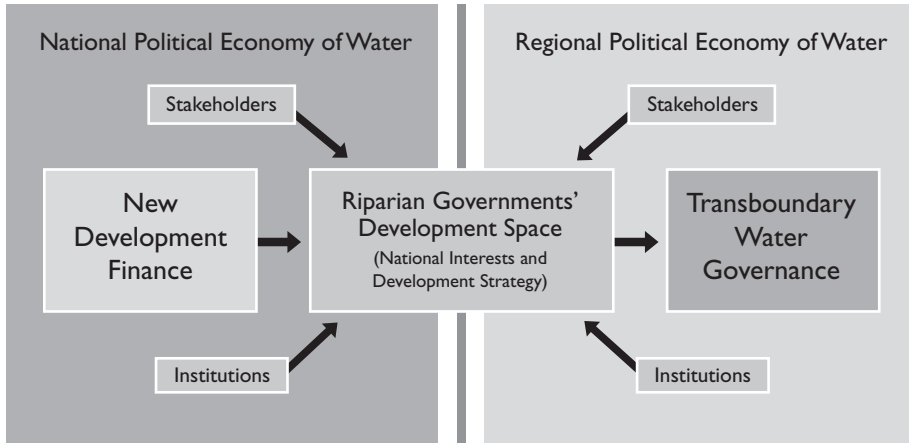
National Political Economy of Water

Regional Political Economy of Water

Stakeholders

Stakeholders

New Development Finance

Riparian Governments' Development Space
(National Interests and Development Strategy)

Transboundary Water Governance

Institutions

Institutions